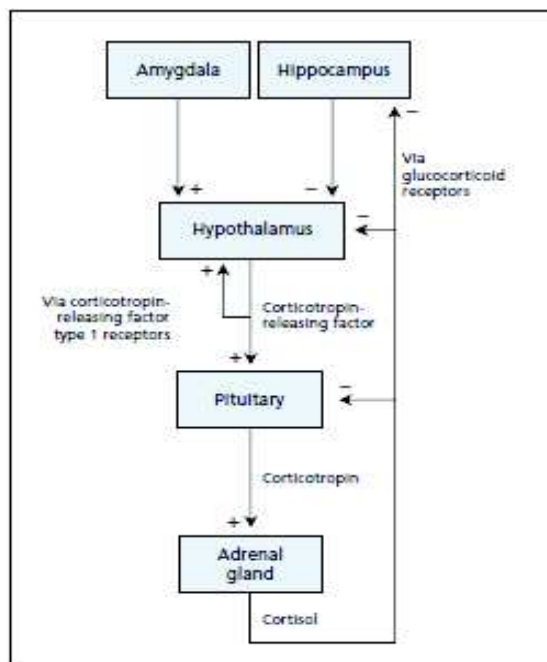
Amygdala

Hippocampus

+

−

−

Via glucocorticoid receptors

Hypothalamus

−

+

Via corticotropin-releasing factor type 1 receptors

Corticotropin-releasing factor

+

Pituitary

−

Corticotropin

+

Adrenal gland

Cortisol